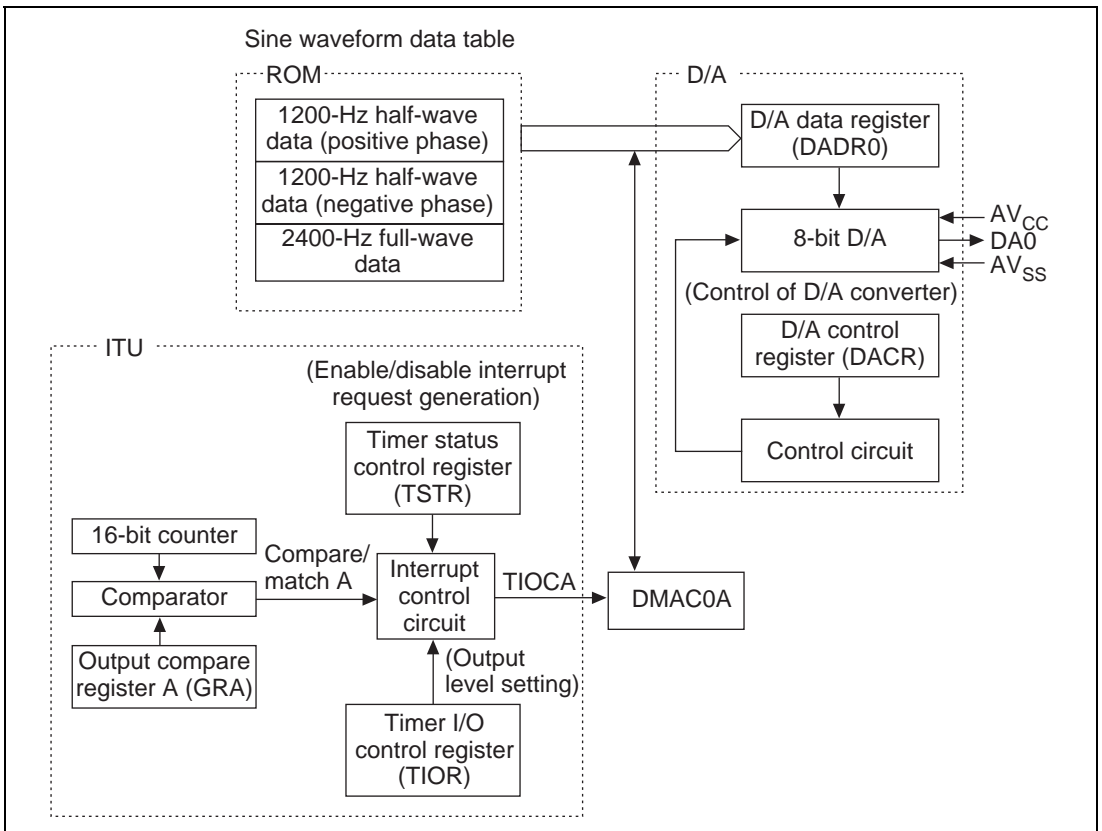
Sine waveform data table

ROM

1200-Hz half-wave data (positive phase)

1200-Hz half-wave data (negative phase)

2400-Hz full-wave data

D/A

D/A data register (DADR0)

8-bit D/A

$AV_{CC}$

DA0

$AV_{SS}$

(Control of D/A converter)

D/A control register (DACR)

Control circuit

ITU

(Enable/disable interrupt request generation)

Timer status control register (TSTR)

16-bit counter

Compare/ match A

Comparator

Interrupt control circuit

TIOCA

DMAC0A

Output compare register A (GRA)

(Output level setting)

Timer I/O control register (TIOR)